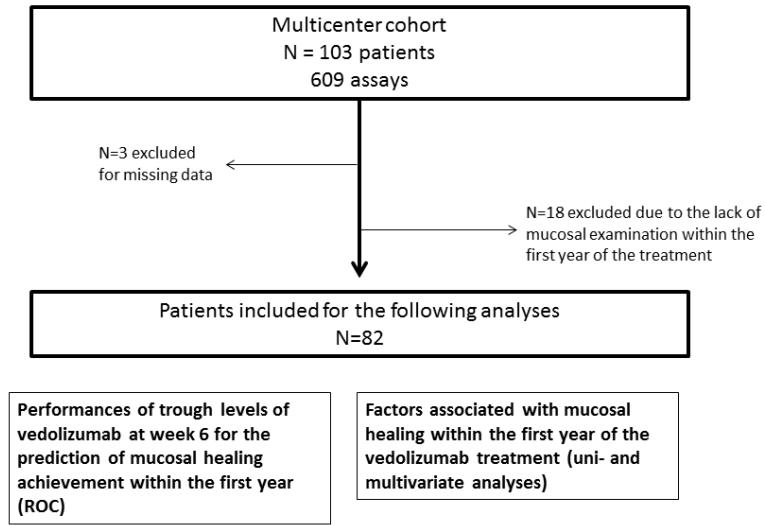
Multicenter cohort
N = 103 patients
609 assays

N=3 excluded for missing data

N=18 excluded due to the lack of mucosal examination within the first year of the treatment

Patients included for the following analyses
N=82

Performances of trough levels of vedolizumab at week 6 for the prediction of mucosal healing achievement within the first year (ROC)

Factors associated with mucosal healing within the first year of the vedolizumab treatment (uni- and multivariate analyses)